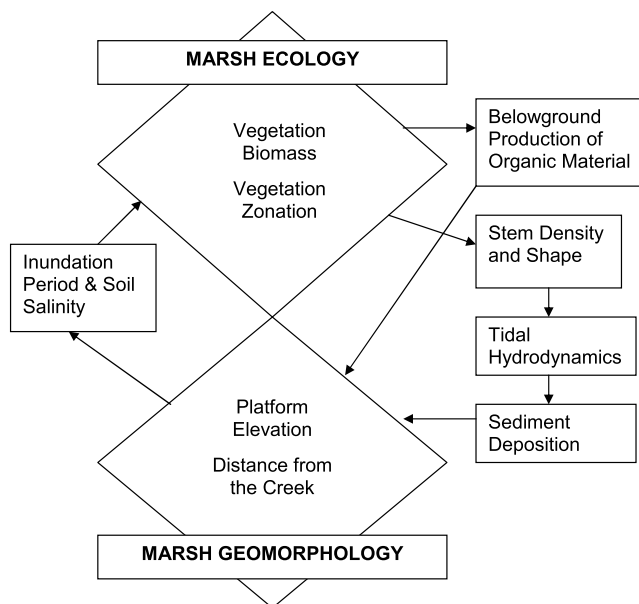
MARSH ECOLOGY

Vegetation Biomass

Vegetation Zonation

Belowground Production of Organic Material

Stem Density and Shape

Inundation Period & Soil Salinity

Tidal Hydrodynamics

Platform Elevation

Distance from the Creek

Sediment Deposition

MARSH GEOMORPHOLOGY